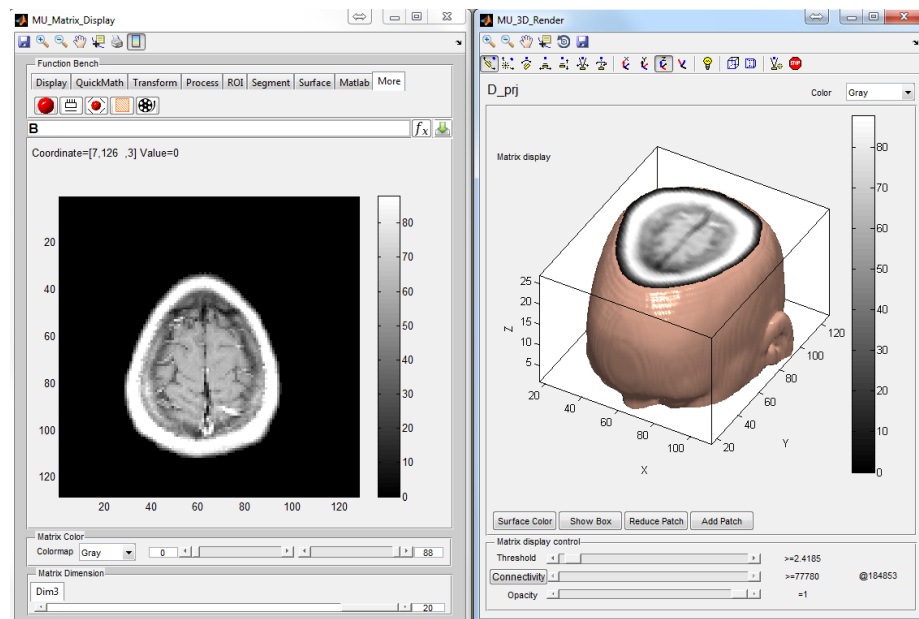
MU_Matrix_Display

Function Bench

Display | QuickMath | Transform | Process | ROI | Segment | Surface | Matlab | More

B

$f_x$

Coordinate=[7,126 ,3] Value=0

20
40
60
80
100
120

20 40 60 80 100 120

80
70
60
50
40
30
20
10
0

Matrix Color

Colormap Gray

0

88

Matrix Dimension

Dim3

20

MU_3D_Render

D_prj

Color Gray

Matrix display

25
20
15
10
5

Z

20 40 60 80 100

X

20 40 60 80 100 120

Y

80
70
60
50
40
30
20
10
0

Surface Color | Show Box | Reduce Patch | Add Patch

Matrix display control

Threshold >=2.4185

Connectivity >=77780 @184853

Opacity =1